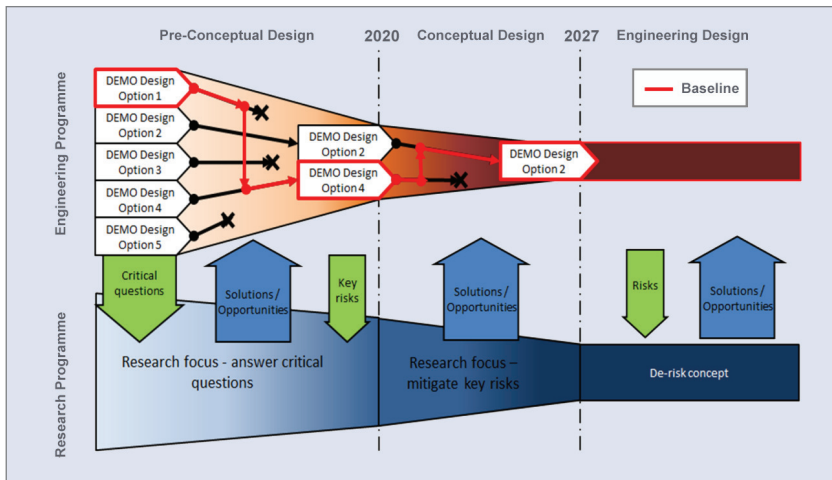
Pre-Conceptual Design

2020

Conceptual Design

2027

Engineering Design

Baseline

Engineering Programme

DEMO Design Option 1

DEMO Design Option 2

DEMO Design Option 3

DEMO Design Option 4

DEMO Design Option 5

DEMO Design Option 2

DEMO Design Option 4

DEMO Design Option 2

Critical questions

Solutions / Opportunities

Key risks

Solutions / Opportunities

Risks

Solutions / Opportunities

Research Programme

Research focus - answer critical questions

Research focus – mitigate key risks

De-risk concept